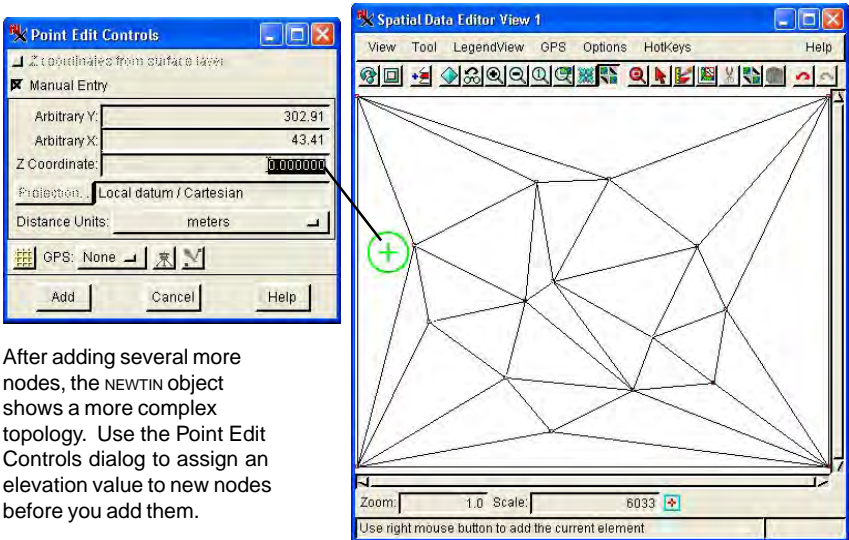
Point Edit Controls

Z coordinates from surface layer

Manual Entry

Arbitrary Y: 302.91

Arbitrary X: 43.41

Z Coordinate: 0.000000

Projection... Local datum / Cartesian

Distance Units: meters

GPS: None

Add Cancel Help

After adding several more nodes, the NEWTIN object shows a more complex topology. Use the Point Edit Controls dialog to assign an elevation value to new nodes before you add them.

Spatial Data Editor View 1

View Tool LegendView GPS Options HotKeys Help

Zoom: 1.0 Scale: 6033

Use right mouse button to add the current element